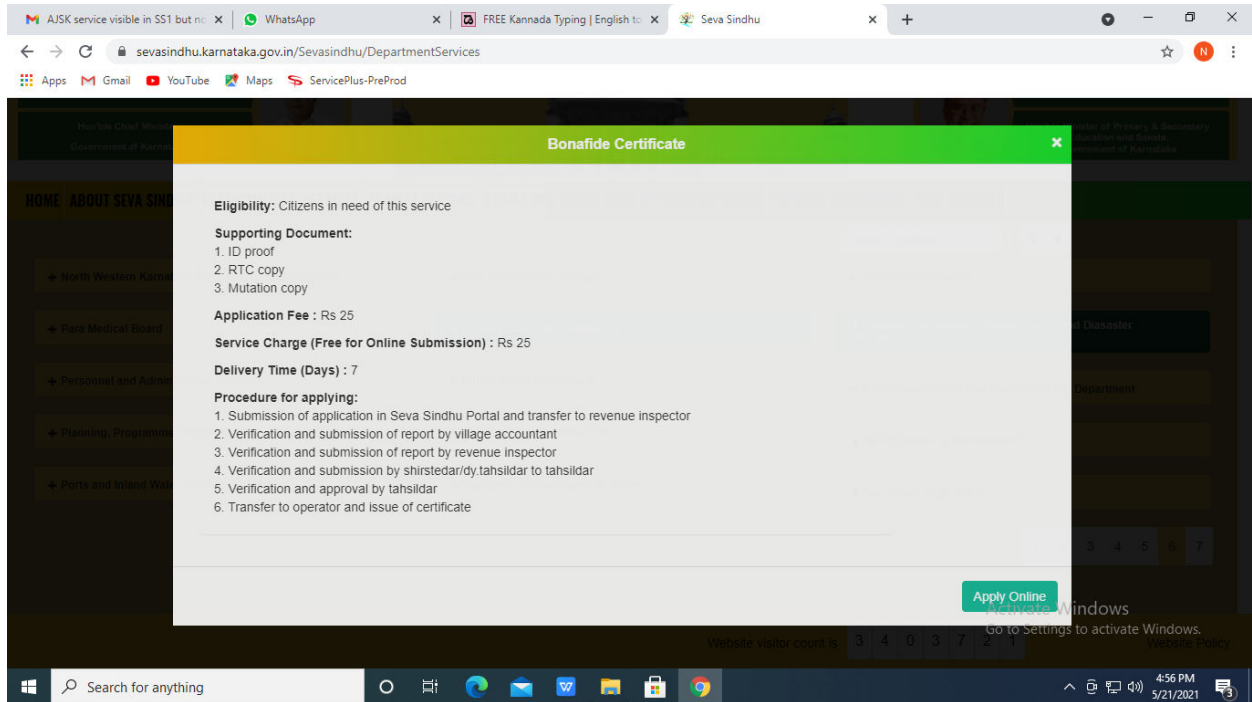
AJSK service visible in SS1 but no | WhatsApp | FREE Kannada Typing | English to | Seva Sindhu

sevasindhu.karnataka.gov.in/Sevasindhu/DepartmentServices

Apps Gmail YouTube Maps ServicePlus-PreProd

HOME ABOUT SEVA SIND

+ North Western Karna

+ Para Medical Board

+ Personnel and Admin

+ Planning, Programme

+ Ports and Inland Wat

Bonafide Certificate ×

Eligibility: Citizens in need of this service

Supporting Document:
1. ID proof
2. RTC copy
3. Mutation copy

Application Fee : Rs 25

Service Charge (Free for Online Submission) : Rs 25

Delivery Time (Days) : 7

Procedure for applying:
1. Submission of application in Seva Sindhu Portal and transfer to revenue inspector
2. Verification and submission of report by village accountant
3. Verification and submission of report by revenue inspector
4. Verification and submission by shirstedar/dy.tahsildar to tahsildar
5. Verification and approval by tahsildar
6. Transfer to operator and issue of certificate

Apply Online

Activate Windows
Go to Settings to activate Windows.

Website visitor count is 3 4 0 3 7 2 1

Website Policy

Search for anything

4:56 PM
5/21/2021